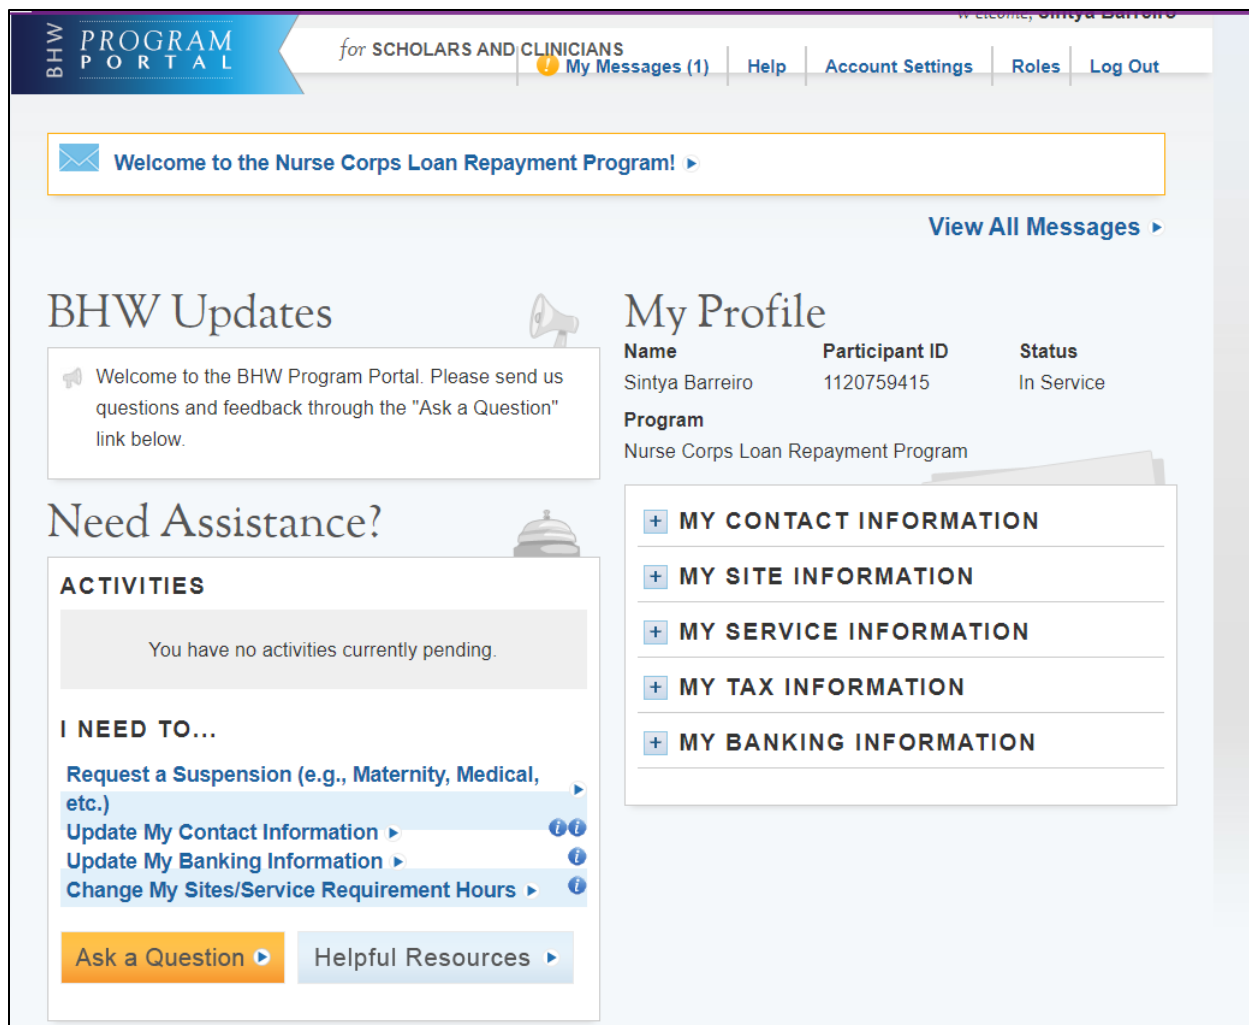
BHW PROGRAM PORTAL

for SCHOLARS AND CLINICIANS

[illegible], Sintya Barreiro

My Messages (1) | Help | Account Settings | Roles | Log Out

Welcome to the Nurse Corps Loan Repayment Program!

View All Messages

BHW Updates

Welcome to the BHW Program Portal. Please send us questions and feedback through the "Ask a Question" link below.

Need Assistance?

ACTIVITIES

You have no activities currently pending.

I NEED TO...

Request a Suspension (e.g., Maternity, Medical, etc.)
Update My Contact Information
Update My Banking Information
Change My Sites/Service Requirement Hours

Ask a Question

Helpful Resources

My Profile

| Name | Participant ID | Status |
|---|---|---|
| Sintya Barreiro | 1120759415 | In Service |

Program
Nurse Corps Loan Repayment Program

MY CONTACT INFORMATION
MY SITE INFORMATION
MY SERVICE INFORMATION
MY TAX INFORMATION
MY BANKING INFORMATION